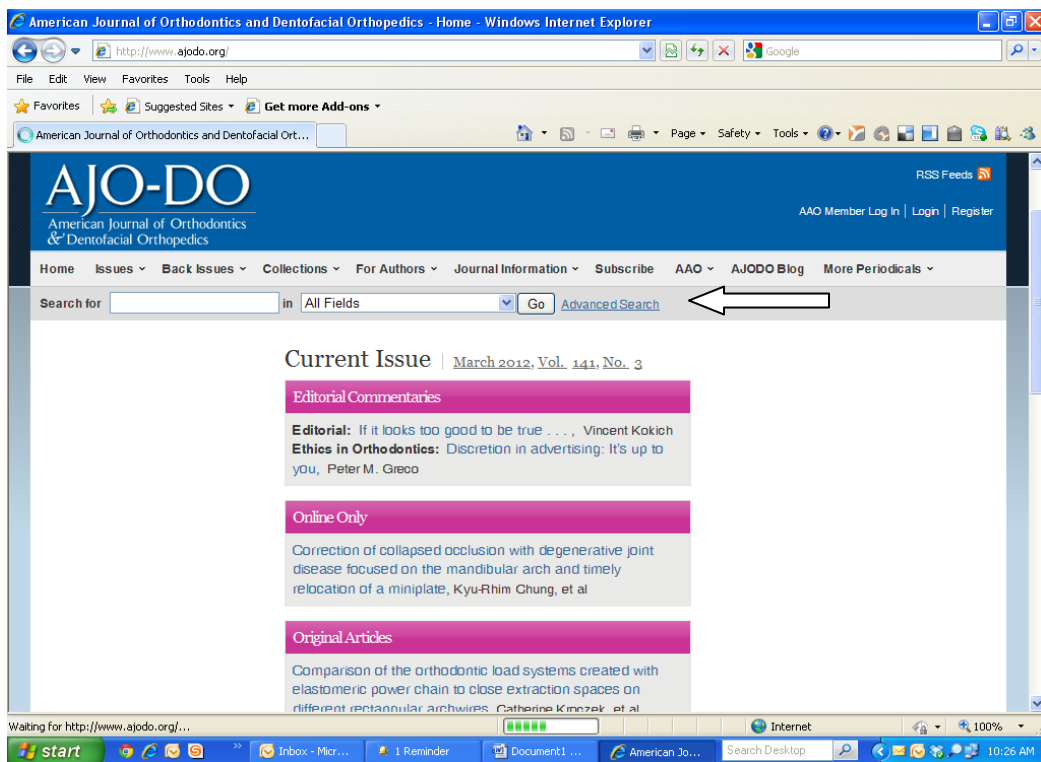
American Journal of Orthodontics and Dentofacial Orthopedics - Home - Windows Internet Explorer

http://www.ajodo.org/

Google

File Edit View Favorites Tools Help

Favorites Suggested Sites Get more Add-ons

American Journal of Orthodontics and Dentofacial Ort...

Page Safety Tools

AJO-DO
American Journal of Orthodontics & Dentofacial Orthopedics

RSS Feeds

AAO Member Log In | Login | Register

Home Issues Back Issues Collections For Authors Journal Information Subscribe AAO AJODO Blog More Periodicals

Search for in All Fields Go Advanced Search

Current Issue | March 2012, Vol. 141, No. 3

Editorial Commentaries

Editorial: If it looks too good to be true . . . , Vincent Kokich
Ethics in Orthodontics: Discretion in advertising: It's up to you, Peter M. Greco

Online Only

Correction of collapsed occlusion with degenerative joint disease focused on the mandibular arch and timely relocation of a miniplate, Kyu-Rhim Chung, et al

Original Articles

Comparison of the orthodontic load systems created with elastomeric power chain to close extraction spaces on different rectangular archwires, Catherine Kmczek, et al

Waiting for http://www.ajodo.org/...

Internet 100%

start Inbox - Micr... 1 Reminder Document1 ... American Jo... Search Desktop 10:26 AM